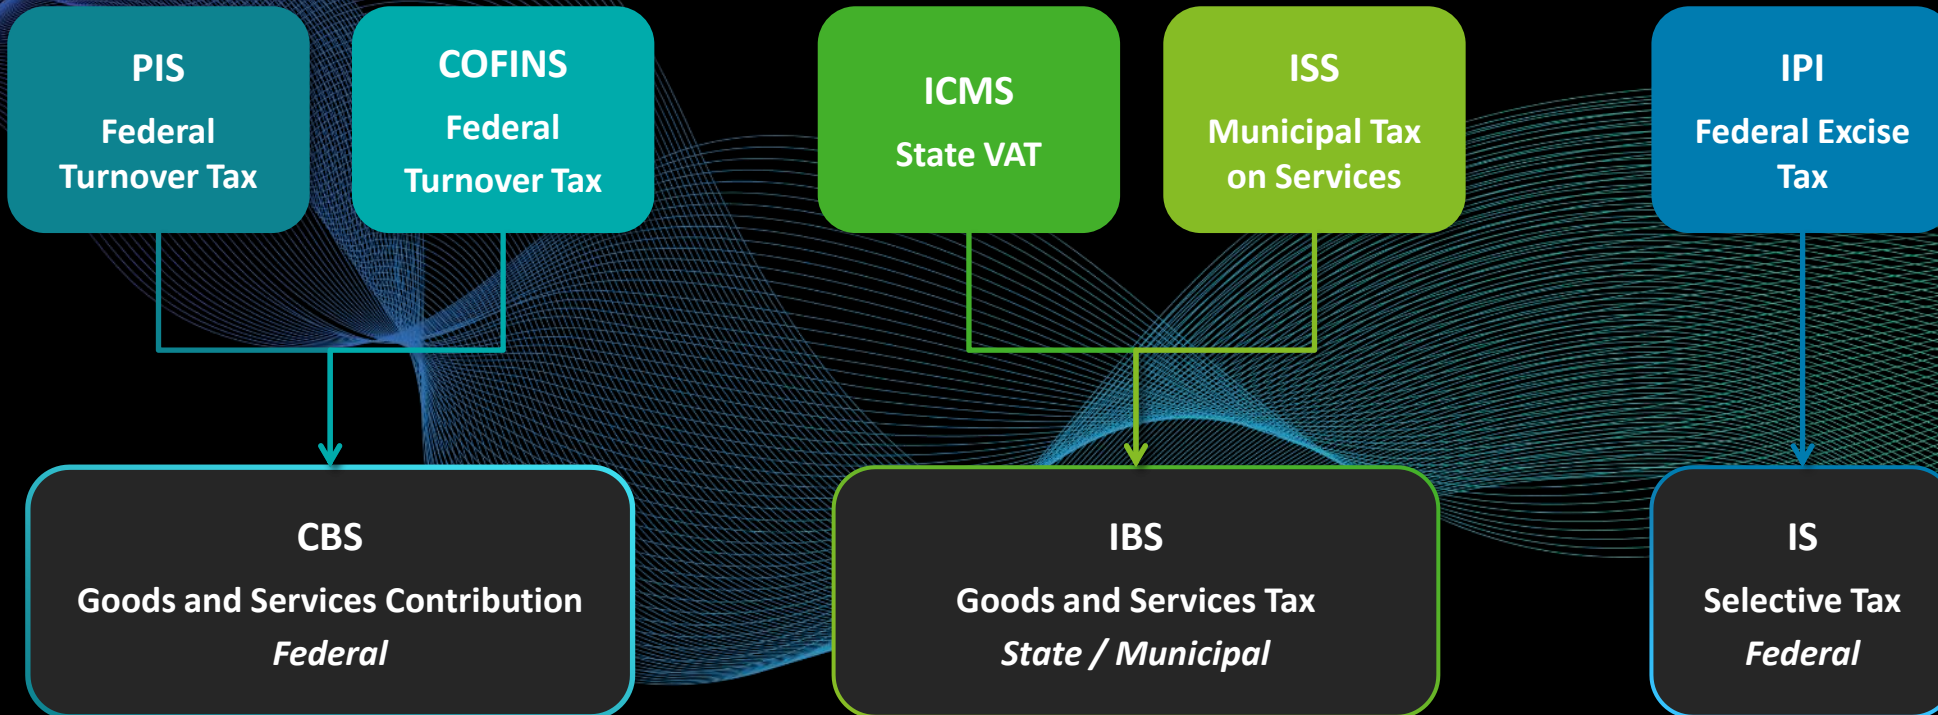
PIS
Federal Turnover Tax

COFINS
Federal Turnover Tax

ICMS
State VAT

ISS
Municipal Tax on Services

IPI
Federal Excise Tax

CBS
Goods and Services Contribution
*Federal*

IBS
Goods and Services Tax
*State / Municipal*

IS
Selective Tax
*Federal*